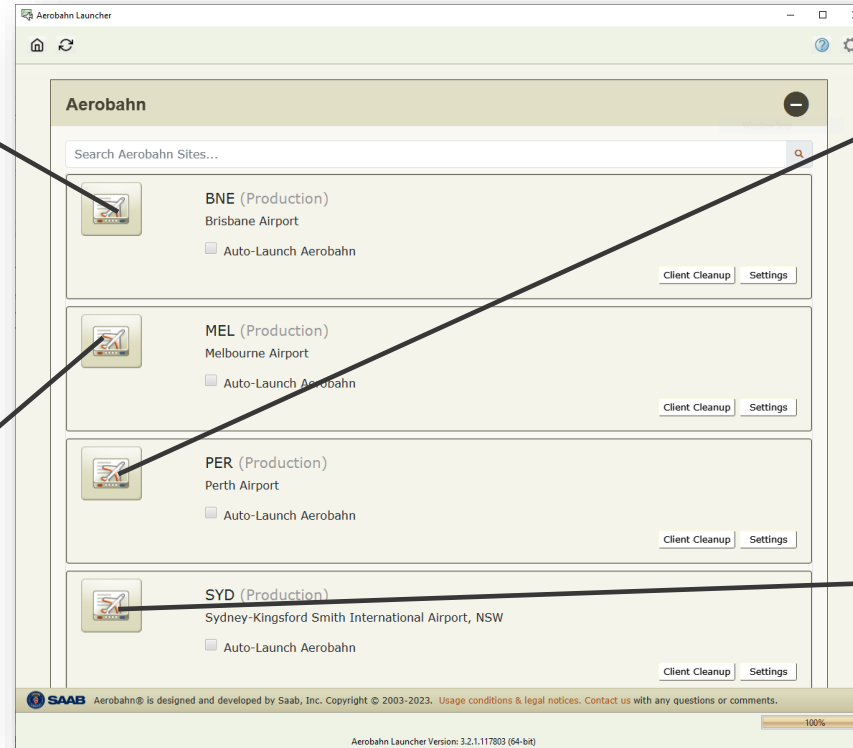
Aerobahn Launcher

Aerobahn

Search Aerobahn Sites...

BNE (Production)
Brisbane Airport
Auto-Launch Aerobahn
Client Cleanup Settings

MEL (Production)
Melbourne Airport
Auto-Launch Aerobahn
Client Cleanup Settings

PER (Production)
Perth Airport
Auto-Launch Aerobahn
Client Cleanup Settings

SYD (Production)
Sydney-Kingsford Smith International Airport, NSW
Auto-Launch Aerobahn
Client Cleanup Settings

SAAB Aerobahn® is designed and developed by Saab, Inc. Copyright © 2003-2023. Usage conditions & legal notices. Contact us with any questions or comments.

100%

Aerobahn Launcher Version: 3.2.1.117803 (64-bit)